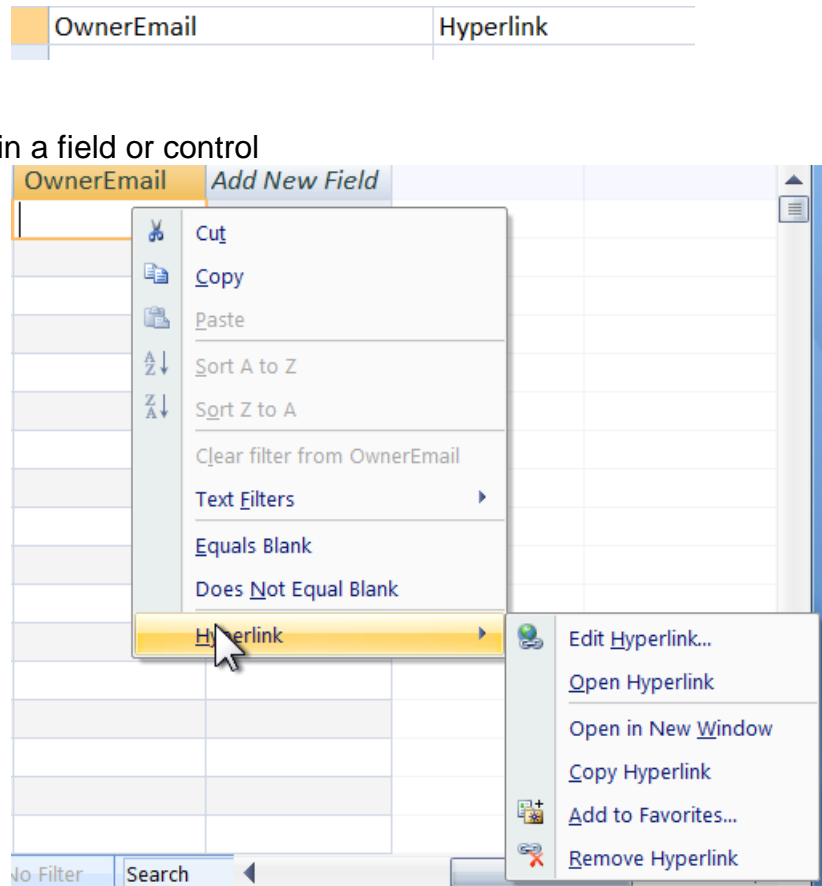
| OwnerEmail | Hyperlink |
|---|---|

in a field or control

OwnerEmail
Add New Field

Cut
Copy
Paste
Sort A to Z
Sort Z to A
Clear filter from OwnerEmail
Text Filters
Equals Blank
Does Not Equal Blank
Hyperlink

Edit Hyperlink...
Open Hyperlink
Open in New Window
Copy Hyperlink
Add to Favorites...
Remove Hyperlink

No Filter
Search